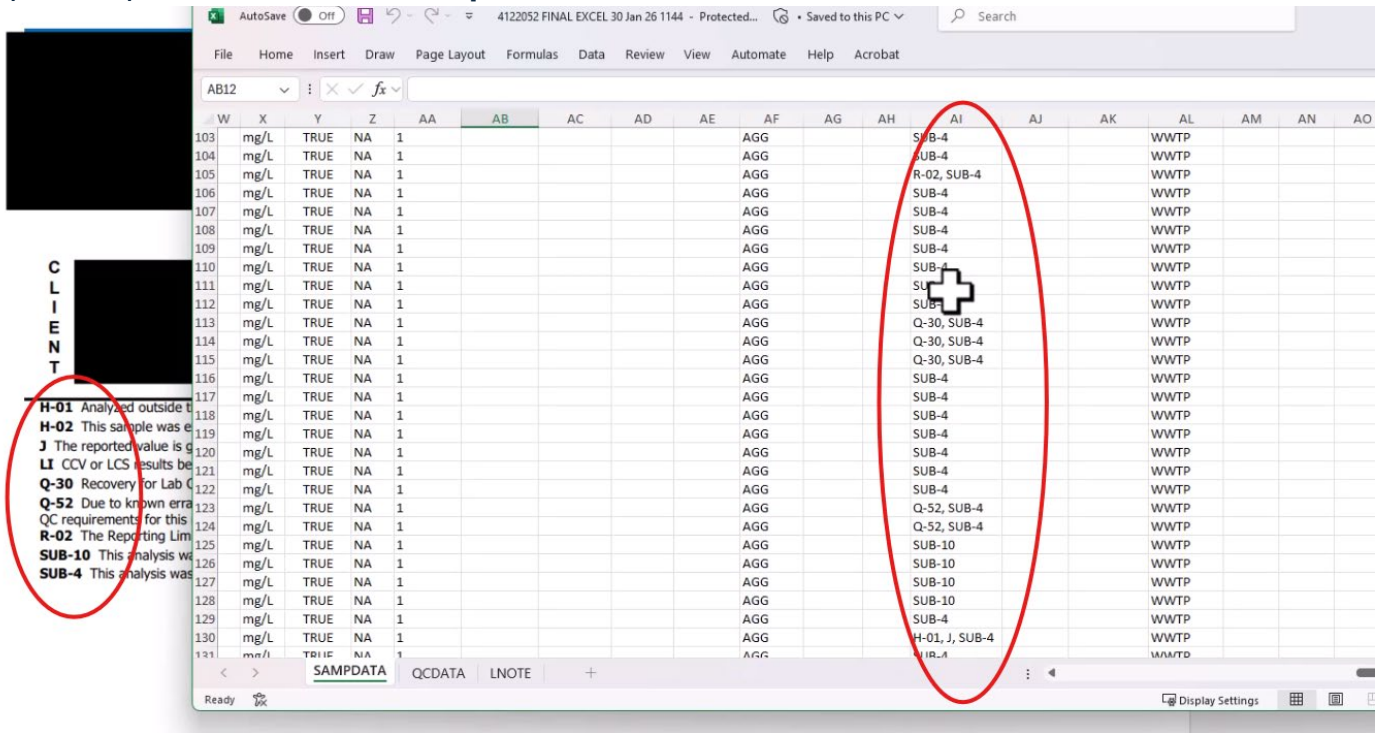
C
L
I
E
N
T

H-01 Analyzed outside t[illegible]
H-02 This sample was e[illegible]
J The reported value is g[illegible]
LI CCV or LCS results be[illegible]
Q-30 Recovery for Lab C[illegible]
Q-52 Due to known erra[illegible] QC requirements for this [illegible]
R-02 The Reporting Lim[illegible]
SUB-10 This analysis wa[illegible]
SUB-4 This analysis was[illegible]

AutoSave Off 4122052 FINAL EXCEL 30 Jan 26 1144 - Protected... • Saved to this PC Search

File Home Insert Draw Page Layout Formulas Data Review View Automate Help Acrobat

AB12 $f_x$

| | W | X | Y | Z | AA | AB | AC | AD | AE | AF | AG | AH | AI | AJ | AK | AL | AM | AN | AO |
|---|---|---|---|---|---|---|---|---|---|---|---|---|---|---|---|---|---|---|---|
| 103 | | mg/L | TRUE | NA | 1 | | | | | AGG | | | SUB-4 | | | WWTP | | | |
| 104 | | mg/L | TRUE | NA | 1 | | | | | AGG | | | SUB-4 | | | WWTP | | | |
| 105 | | mg/L | TRUE | NA | 1 | | | | | AGG | | | R-02, SUB-4 | | | WWTP | | | |
| 106 | | mg/L | TRUE | NA | 1 | | | | | AGG | | | SUB-4 | | | WWTP | | | |
| 107 | | mg/L | TRUE | NA | 1 | | | | | AGG | | | SUB-4 | | | WWTP | | | |
| 108 | | mg/L | TRUE | NA | 1 | | | | | AGG | | | SUB-4 | | | WWTP | | | |
| 109 | | mg/L | TRUE | NA | 1 | | | | | AGG | | | SUB-4 | | | WWTP | | | |
| 110 | | mg/L | TRUE | NA | 1 | | | | | AGG | | | SUB-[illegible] | | | WWTP | | | |
| 111 | | mg/L | TRUE | NA | 1 | | | | | AGG | | | SU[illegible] | | | WWTP | | | |
| 112 | | mg/L | TRUE | NA | 1 | | | | | AGG | | | SU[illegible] | | | WWTP | | | |
| 113 | | mg/L | TRUE | NA | 1 | | | | | AGG | | | Q-30, SUB-4 | | | WWTP | | | |
| 114 | | mg/L | TRUE | NA | 1 | | | | | AGG | | | Q-30, SUB-4 | | | WWTP | | | |
| 115 | | mg/L | TRUE | NA | 1 | | | | | AGG | | | Q-30, SUB-4 | | | WWTP | | | |
| 116 | | mg/L | TRUE | NA | 1 | | | | | AGG | | | SUB-4 | | | WWTP | | | |
| 117 | | mg/L | TRUE | NA | 1 | | | | | AGG | | | SUB-4 | | | WWTP | | | |
| 118 | | mg/L | TRUE | NA | 1 | | | | | AGG | | | SUB-4 | | | WWTP | | | |
| 119 | | mg/L | TRUE | NA | 1 | | | | | AGG | | | SUB-4 | | | WWTP | | | |
| 120 | | mg/L | TRUE | NA | 1 | | | | | AGG | | | SUB-4 | | | WWTP | | | |
| 121 | | mg/L | TRUE | NA | 1 | | | | | AGG | | | SUB-4 | | | WWTP | | | |
| 122 | | mg/L | TRUE | NA | 1 | | | | | AGG | | | SUB-4 | | | WWTP | | | |
| 123 | | mg/L | TRUE | NA | 1 | | | | | AGG | | | Q-52, SUB-4 | | | WWTP | | | |
| 124 | | mg/L | TRUE | NA | 1 | | | | | AGG | | | Q-52, SUB-4 | | | WWTP | | | |
| 125 | | mg/L | TRUE | NA | 1 | | | | | AGG | | | SUB-10 | | | WWTP | | | |
| 126 | | mg/L | TRUE | NA | 1 | | | | | AGG | | | SUB-10 | | | WWTP | | | |
| 127 | | mg/L | TRUE | NA | 1 | | | | | AGG | | | SUB-10 | | | WWTP | | | |
| 128 | | mg/L | TRUE | NA | 1 | | | | | AGG | | | SUB-10 | | | WWTP | | | |
| 129 | | mg/L | TRUE | NA | 1 | | | | | AGG | | | SUB-4 | | | WWTP | | | |
| 130 | | mg/L | TRUE | NA | 1 | | | | | AGG | | | H-01, J, SUB-4 | | | WWTP | | | |
| 131 | | mg/L | TRUE | NA | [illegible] | | | | | AGG | | | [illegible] | | | WWTP | | | |

SAMPDATA QCDATA LNOTE +

Ready Display Settings